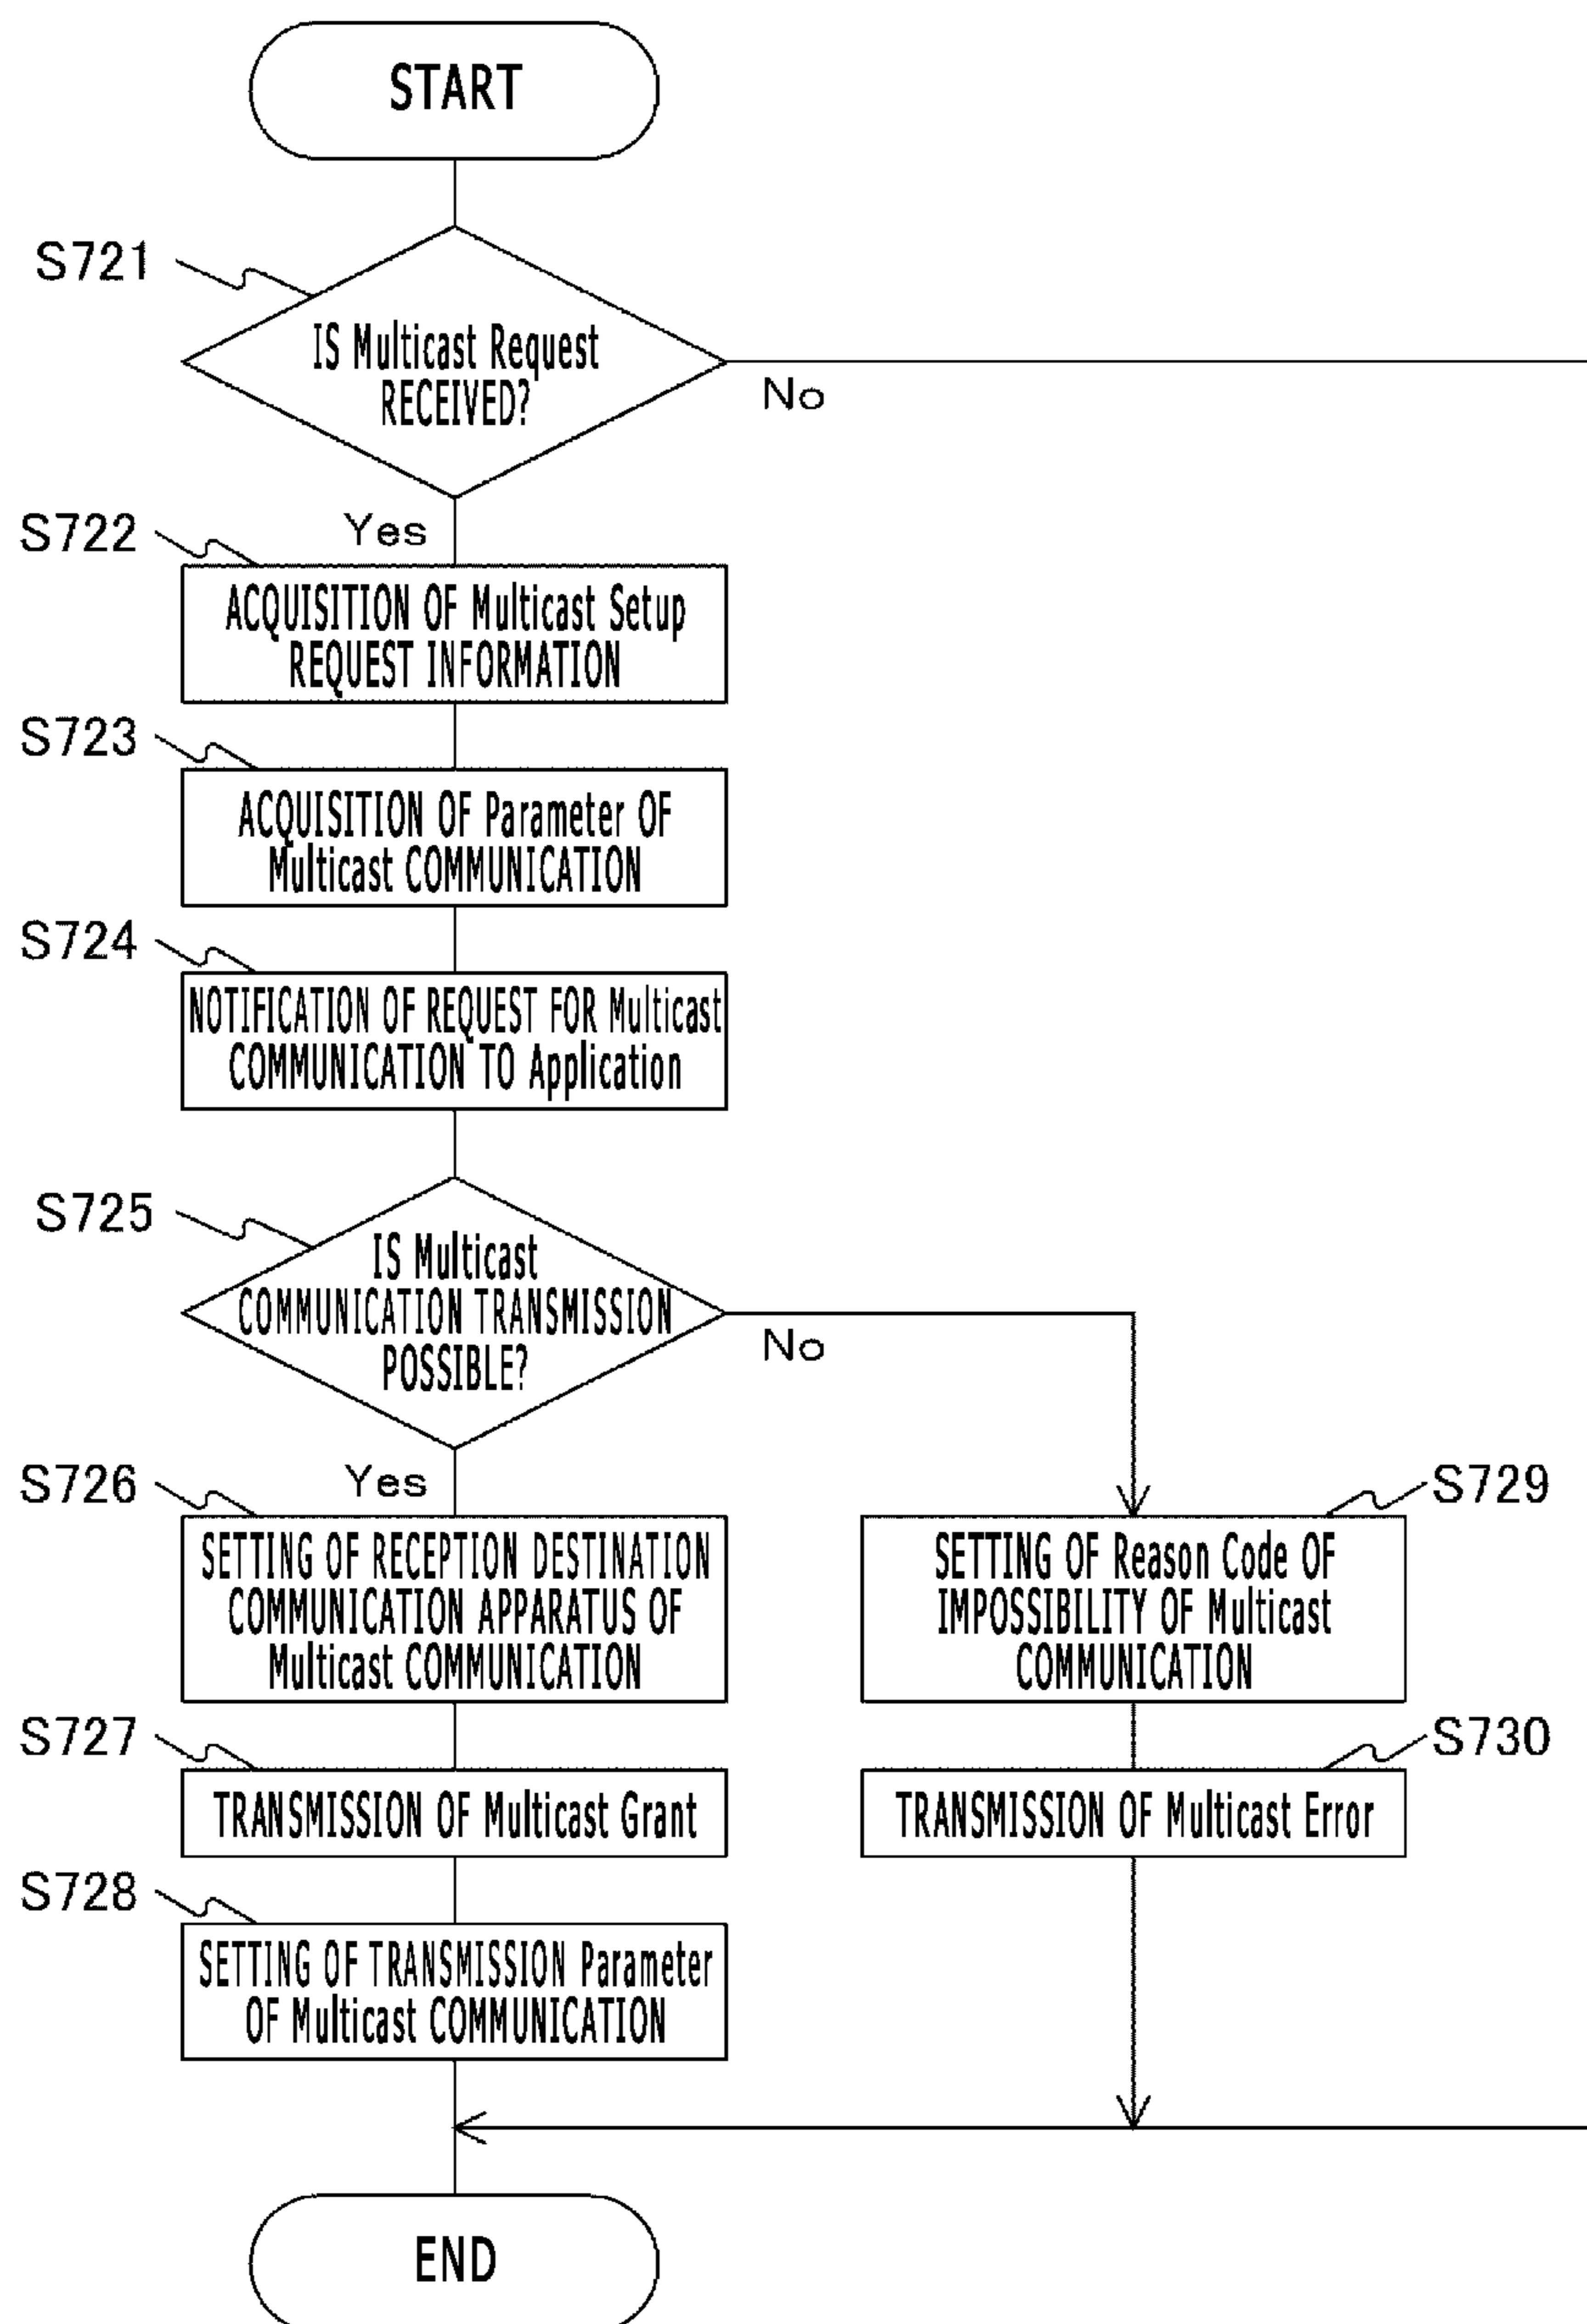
START

S721

IS Multicast Request RECEIVED?

No

Yes

S722

ACQUISITION OF Multicast Setup REQUEST INFORMATION

S723

ACQUISITION OF Parameter OF Multicast COMMUNICATION

S724

NOTIFICATION OF REQUEST FOR Multicast COMMUNICATION TO Application

S725

IS Multicast COMMUNICATION TRANSMISSION POSSIBLE?

No

Yes

S726

SETTING OF RECEPTION DESTINATION COMMUNICATION APPARATUS OF Multicast COMMUNICATION

S729

SETTING OF Reason Code OF IMPOSSIBILITY OF Multicast COMMUNICATION

S727

TRANSMISSION OF Multicast Grant

S730

TRANSMISSION OF Multicast Error

S728

SETTING OF TRANSMISSION Parameter OF Multicast COMMUNICATION

END